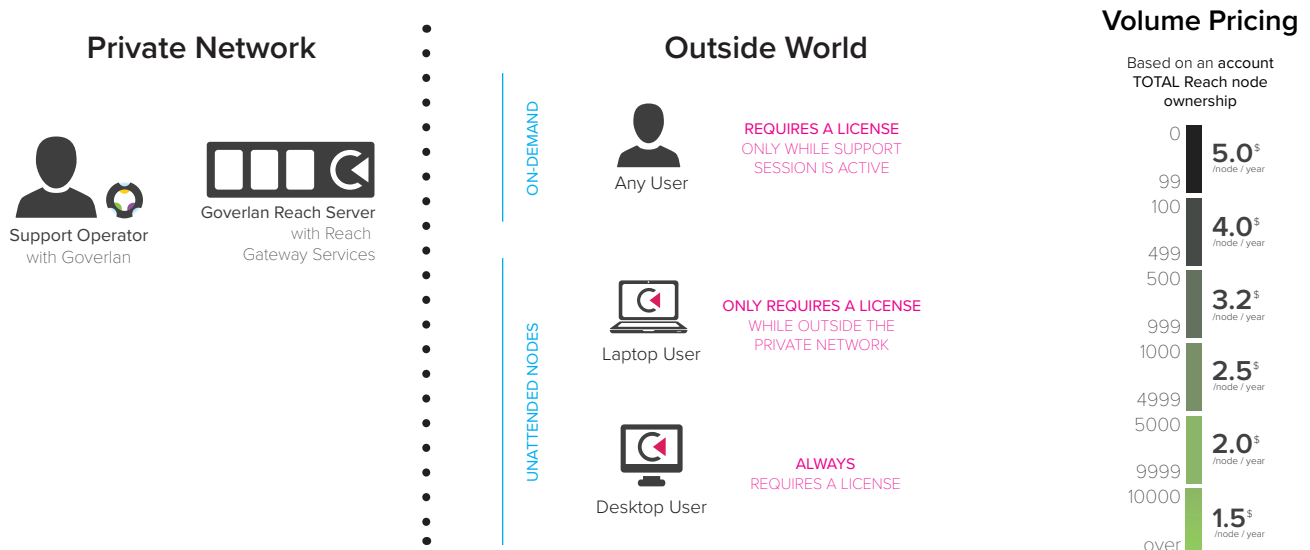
Private Network

Support Operator
with Goverlan

Goverlan Reach Server
with Reach
Gateway Services

Outside World

ON-DEMAND

Any User

REQUIRES A LICENSE
ONLY WHILE SUPPORT
SESSION IS ACTIVE

UNATTENDED NODES

Laptop User

ONLY REQUIRES A LICENSE
WHILE OUTSIDE THE
PRIVATE NETWORK

Desktop User

ALWAYS
REQUIRES A LICENSE

Volume Pricing

Based on an account
TOTAL Reach node
ownership

0
99
5.0$
/node / year

100
499
4.0$
/node / year

500
999
3.2$
/node / year

1000
4999
2.5$
/node / year

5000
9999
2.0$
/node / year

10000
over
1.5$
/node / year